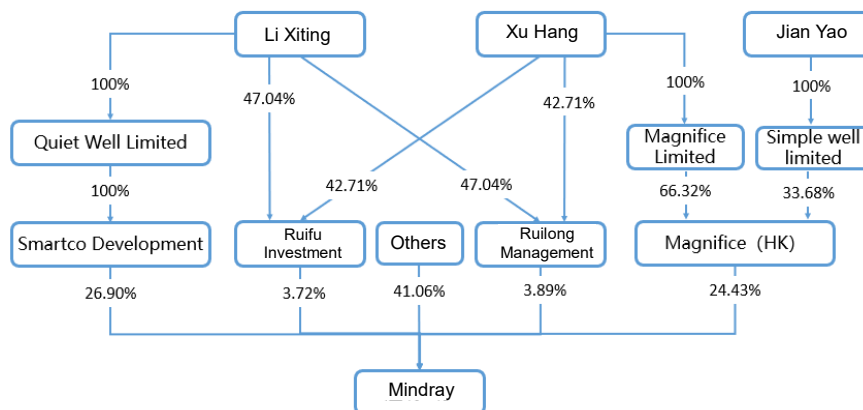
Li Xiting

Xu Hang

Jian Yao

100%

47.04%

42.71%

100%

100%

Quiet Well Limited

Magnifice Limited

Simple well limited

100%

42.71%

47.04%

66.32%

33.68%

Smartco Development

Ruifu Investment

Others

Ruilong Management

Magnifice (HK)

26.90%

3.72%

41.06%

3.89%

24.43%

Mindray